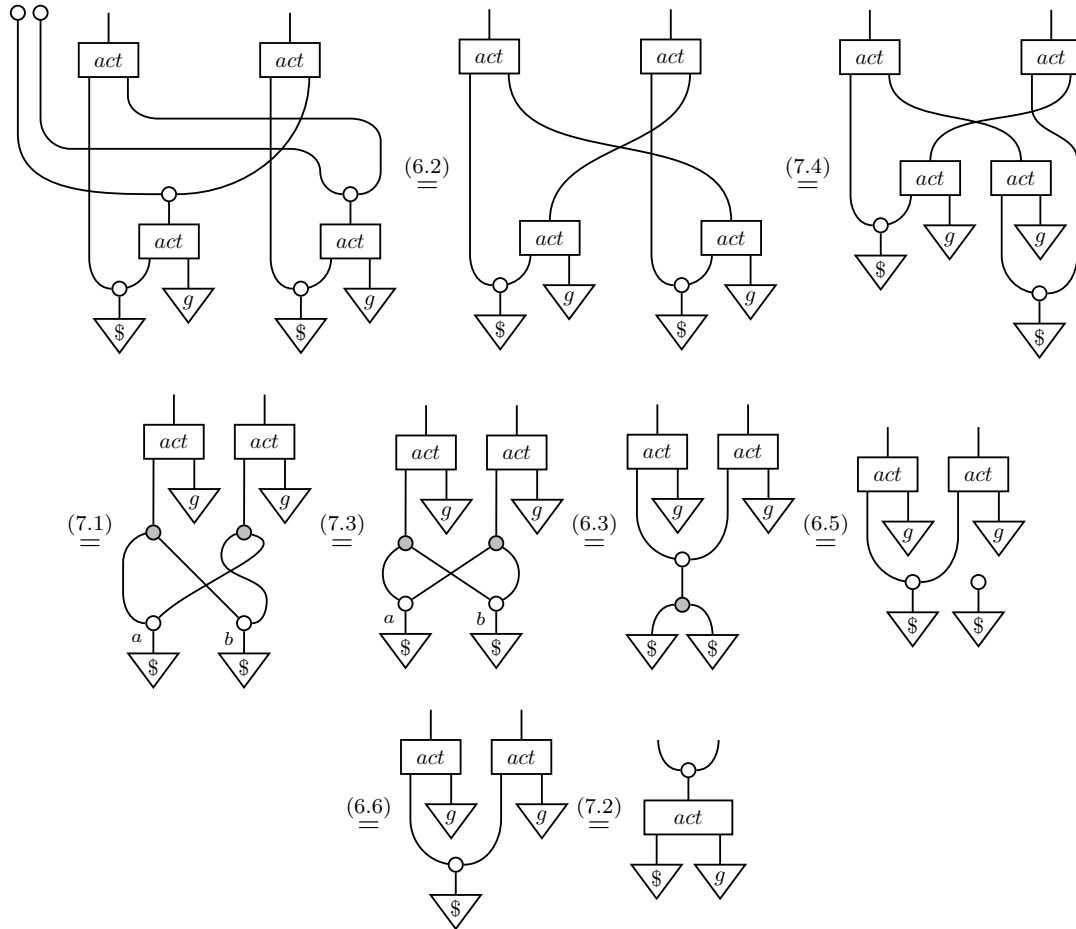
act act
act $ g act $ g
$\overset{(6.2)}{=}$
act act
act $ g act $ g
$\overset{(7.4)}{=}$
act act
act $ g act g $

$\overset{(7.1)}{=}$
act g act g
a $ b $
$\overset{(7.3)}{=}$
act g act g
a $ b $
$\overset{(6.3)}{=}$
act g act g
$ $
$\overset{(6.5)}{=}$
act g act g
$ $

$\overset{(6.6)}{=}$
act g act g
$
$\overset{(7.2)}{=}$
act
$ g